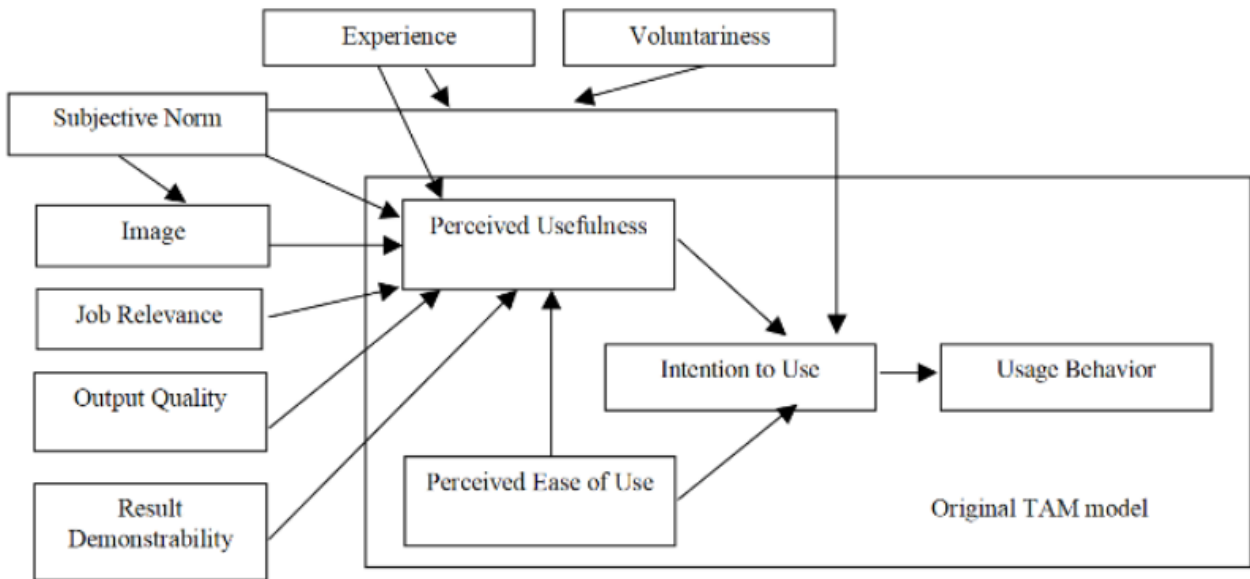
Experience

Voluntariness

Subjective Norm

Image

Job Relevance

Output Quality

Result Demonstrability

Perceived Usefulness

Intention to Use

Usage Behavior

Perceived Ease of Use

Original TAM model